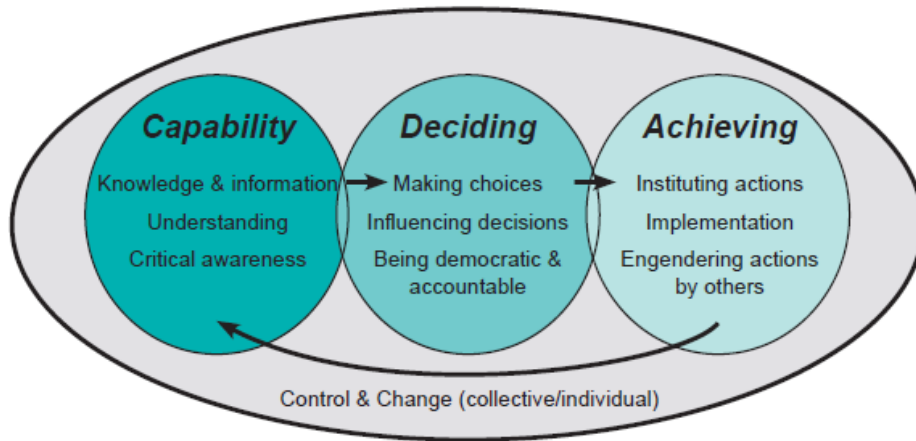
Capability

Knowledge & information

Understanding

Critical awareness

Deciding

Making choices

Influencing decisions

Being democratic & accountable

Achieving

Instituting actions

Implementation

Engendering actions by others

Control & Change (collective/individual)